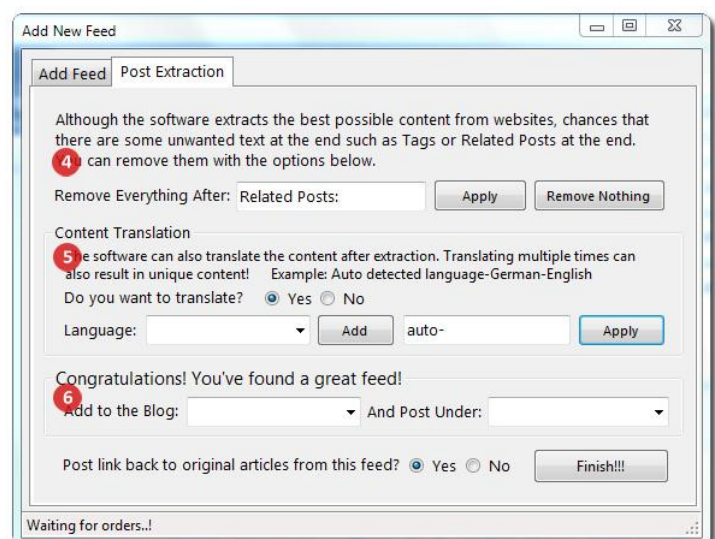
Add New Feed

Add Feed | Post Extraction

Although the software extracts the best possible content from websites, chances that there are some unwanted text at the end such as Tags or Related Posts at the end. 4 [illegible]u can remove them with the options below.

Remove Everything After: Related Posts: Apply Remove Nothing

Content Translation

5 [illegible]he software can also translate the content after extraction. Translating multiple times can also result in unique content! Example: Auto detected language-German-English

Do you want to translate? Yes No

Language: Add auto- Apply

Congratulations! You've found a great feed!

6 Add to the Blog: And Post Under:

Post link back to original articles from this feed? Yes No Finish!!!

Waiting for orders..!